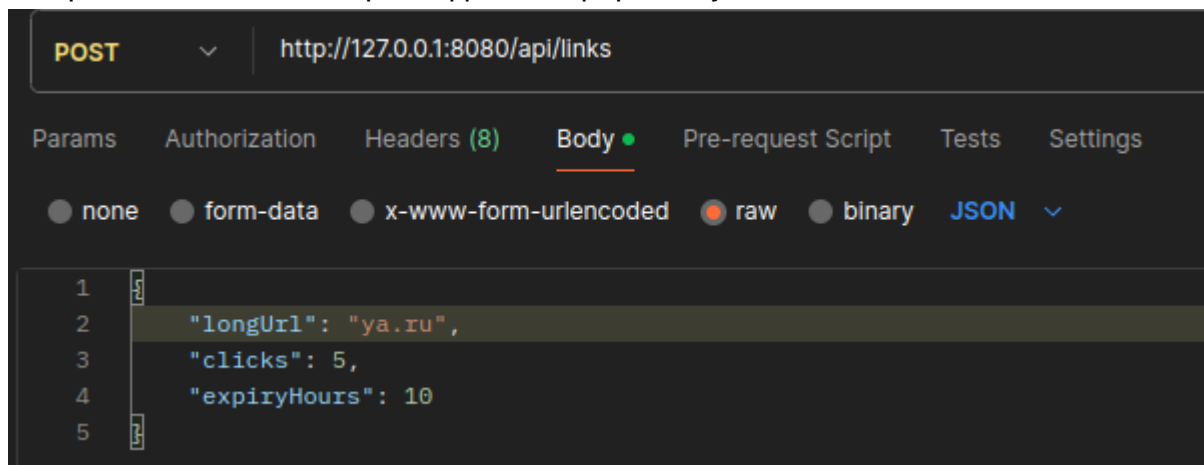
POST http://127.0.0.1:8080/api/links

Params Authorization Headers (8) Body Pre-request Script Tests Settings

none form-data x-www-form-urlencoded raw binary JSON

1 {
2 "longUrl": "ya.ru",
3 "clicks": 5,
4 "expiryHours": 10
5 }